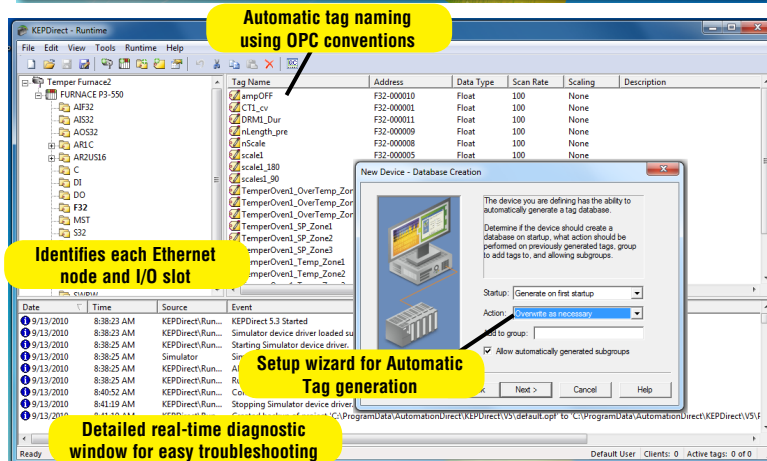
KEPDirect - Runtime

File Edit View Tools Runtime Help

Automatic tag naming using OPC conventions

Temper Furnace2
FURNACE P3-550
AIF32
AIS32
AOS32
AR1C
AR2US16
C
DI
DO
F32
MST
S32

| Tag Name | Address | Data Type | Scan Rate | Scaling | Description |
|---|---|---|---|---|---|
| ampOFF | F32-000010 | Float | 100 | None | |
| CT1_cv | F32-000001 | Float | 100 | None | |
| DRM1_Dur | F32-000011 | Float | 100 | None | |
| nLength_pre | F32-000009 | Float | 100 | None | |
| nScale | F32-000008 | Float | 100 | None | |
| scale1 | F32-000005 | Float | 100 | None | |
| scale1_180 | | | | | |
| scales1_90 | | | | | |
| TemperOven1_OverTemp_Zon | | | | | |
| TemperOven1_OverTemp_Zon | | | | | |
| TemperOven1_OverTemp_Zon | | | | | |
| TemperOven1_SP_Zone1 | | | | | |
| TemperOven1_SP_Zone2 | | | | | |
| TemperOven1_SP_Zone3 | | | | | |
| TemperOven1_Temp_Zone1 | | | | | |
| TemperOven1_Temp_Zone2 | | | | | |

Identifies each Ethernet node and I/O slot

New Device - Database Creation

The device you are defining has the ability to automatically generate a tag database.

Determine if the device should create a database on startup, what action should be performed on previously generated tags, group to add tags to, and allowing subgroups.

Startup: Generate on first startup
Action: Overwrite as necessary
Add to group:
Allow automatically generated subgroups

Setup wizard for Automatic Tag generation

Next > Cancel Help

| Date | Time | Source | Event |
|---|---|---|---|
| 9/13/2010 | 8:38:23 AM | KEPDirect\Run... | KEPDirect 5.3 Started |
| 9/13/2010 | 8:38:23 AM | KEPDirect\Run... | Simulator device driver loaded su |
| 9/13/2010 | 8:38:25 AM | KEPDirect\Run... | Starting Simulator device driver. |
| 9/13/2010 | 8:38:25 AM | Simulator | Sim |
| 9/13/2010 | 8:38:25 AM | KEPDirect\Run... | Al |
| 9/13/2010 | 8:38:25 AM | KEPDirect\Run... | Ru |
| 9/13/2010 | 8:40:52 AM | KEPDirect\Run... | Co |
| 9/13/2010 | 8:41:19 AM | KEPDirect\Run... | Stopping Simulator device driver. |
| 9/13/2010 | 8:41:19 AM | KEPDirect\Run... | Created backup of project 'C:\ProgramData\AutomationDirect\KEPDirect\V5\default.opf' to 'C:\ProgramData\AutomationDirect\KEPDirect\V5\P |

Detailed real-time diagnostic window for easy troubleshooting

Ready
Default User Clients: 0 Active tags: 0 of 0